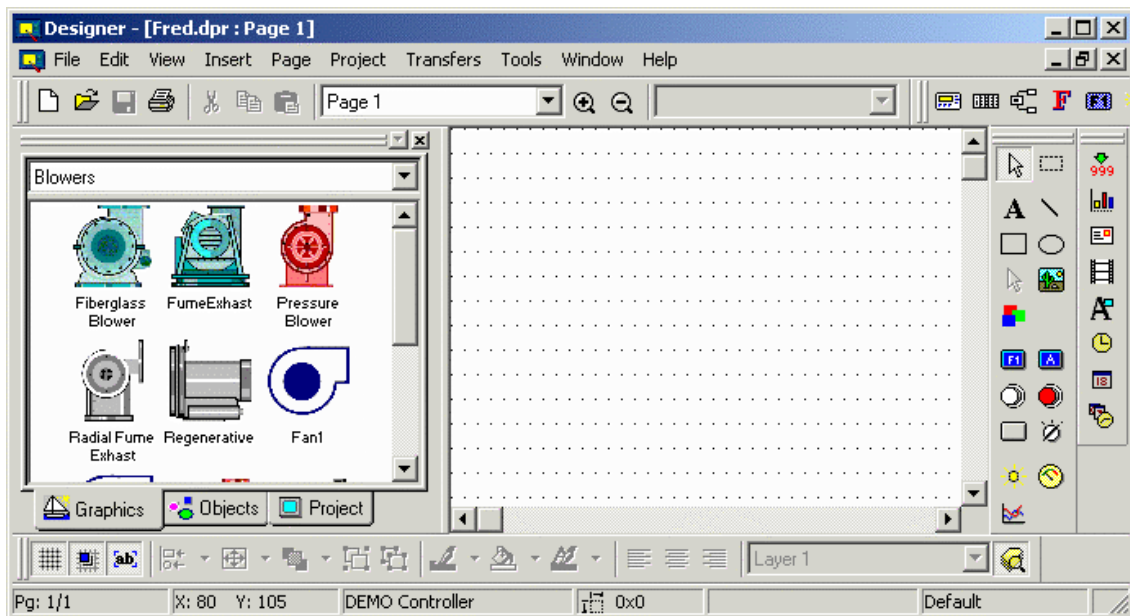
Designer - [Fred.dpr : Page 1]

File Edit View Insert Page Project Transfers Tools Window Help

Page 1

Blowers

Fiberglass Blower

FumeExhast

Pressure Blower

Radial Fume Exhast

Regenerative

Fan1

Graphics

Objects

Project

A

999

F1

A

18

Layer 1

Pg: 1/1

X: 80 Y: 105

DEMO Controller

0x0

Default